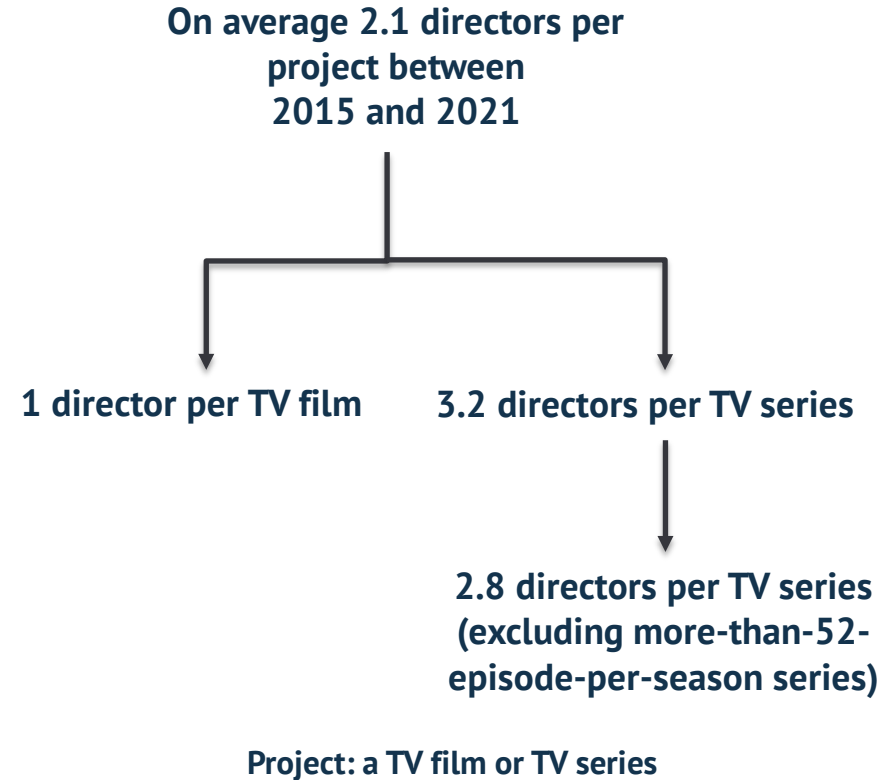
On average 2.1 directors per project between 2015 and 2021

1 director per TV film

3.2 directors per TV series

2.8 directors per TV series (excluding more-than-52-episode-per-season series)

Project: a TV film or TV series